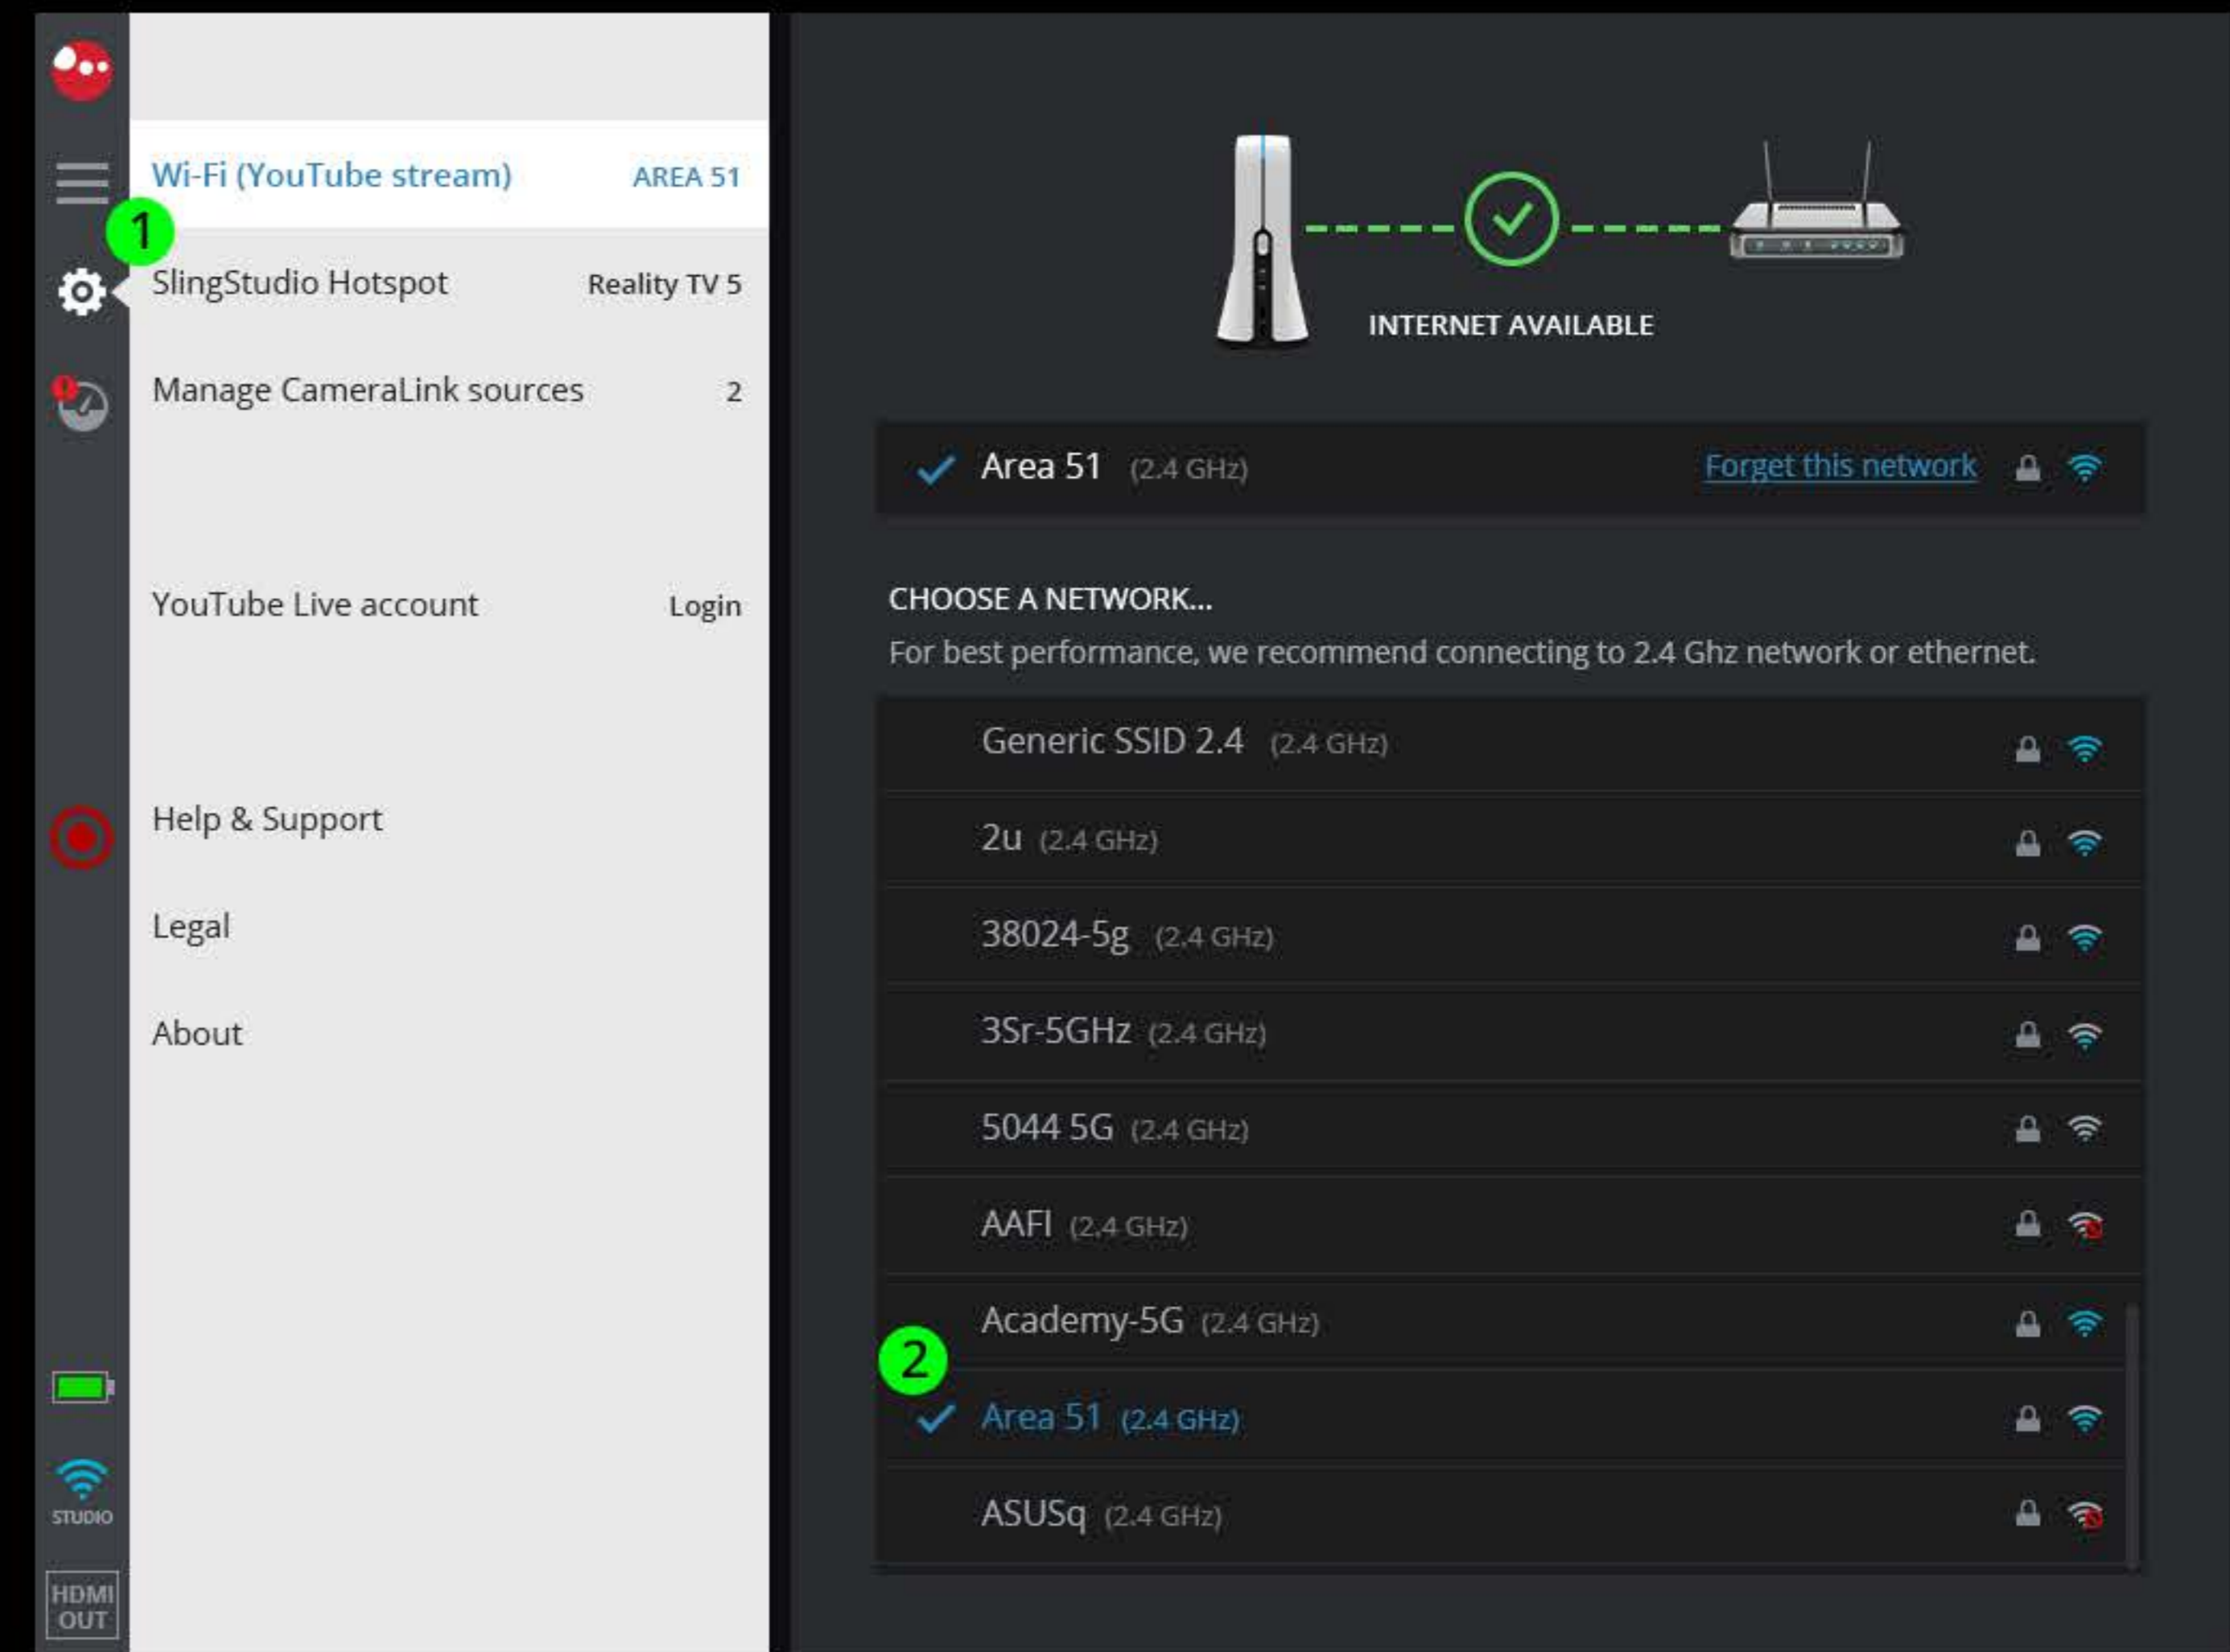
1

Wi-Fi (YouTube stream) AREA 51

SlingStudio Hotspot Reality TV 5

Manage CameraLink sources 2

YouTube Live account Login

Help & Support

Legal

About

STUDIO

HDMI OUT

INTERNET AVAILABLE

Area 51 (2.4 GHz) Forget this network

CHOOSE A NETWORK...

For best performance, we recommend connecting to 2.4 Ghz network or ethernet.

Generic SSID 2.4 (2.4 GHz)

2u (2.4 GHz)

38024-5g (2.4 GHz)

3Sr-5GHz (2.4 GHz)

5044 5G (2.4 GHz)

AAFI (2.4 GHz)

Academy-5G (2.4 GHz)

2

Area 51 (2.4 GHz)

ASUSq (2.4 GHz)